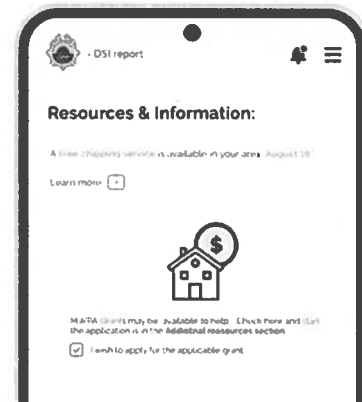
- DSI report

Resources & Information:

A free chipping service is available in your area August 16

Learn more

MAFPA Grants may be available to help. Check here and start the application is in the Additional resources section.

I wish to apply for the applicable grant